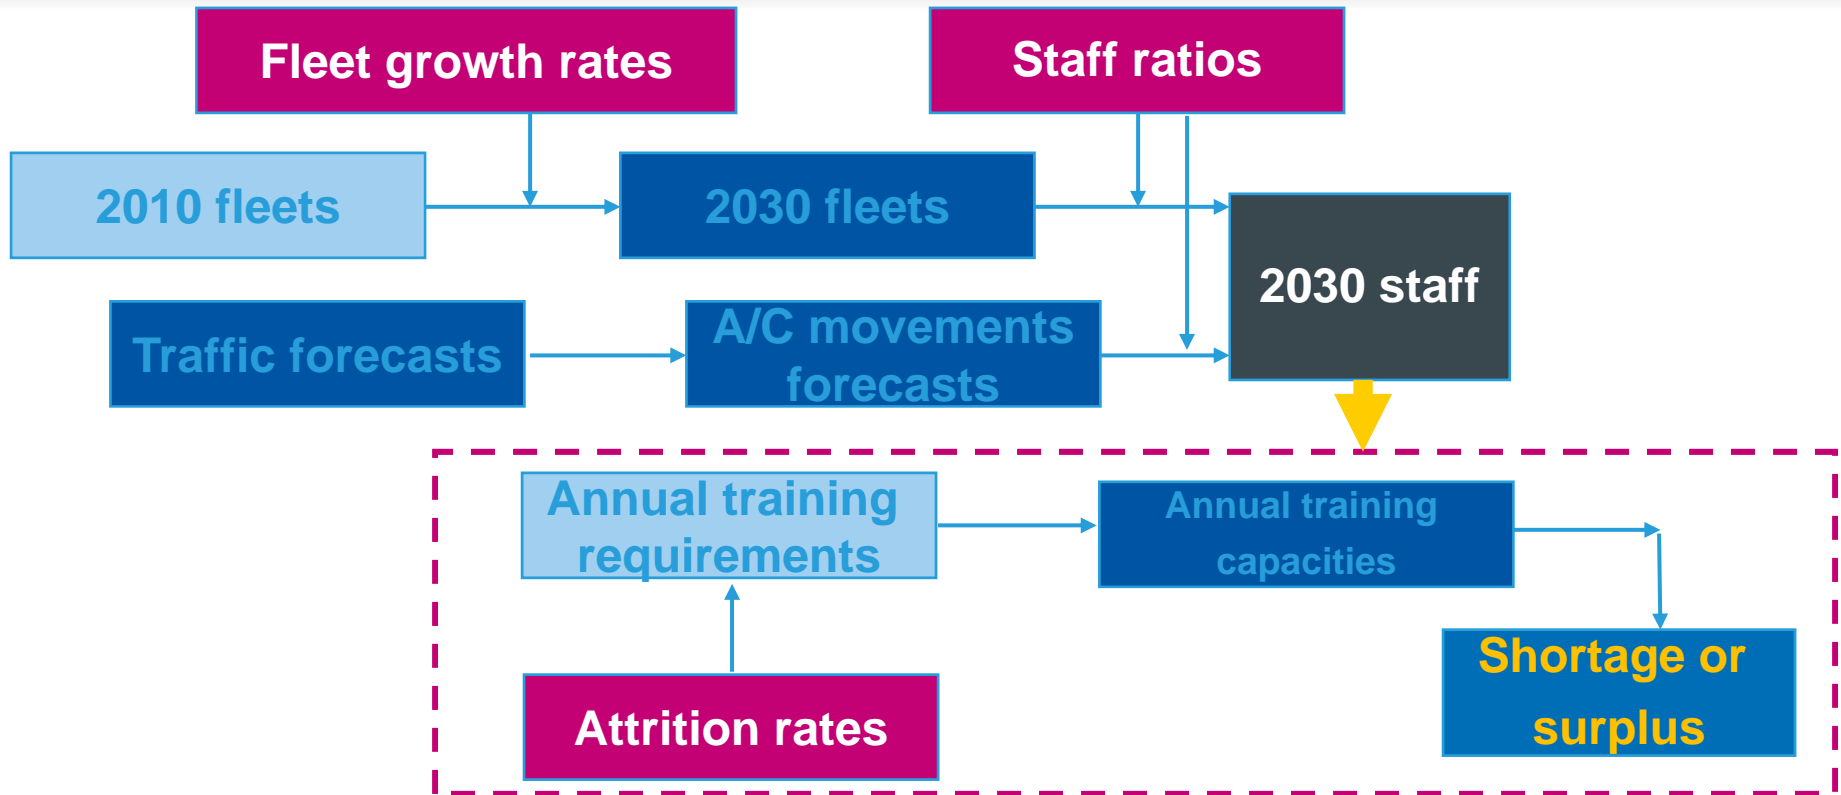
Fleet growth rates

Staff ratios

2010 fleets

2030 fleets

2030 staff

Traffic forecasts

A/C movements forecasts

Annual training requirements

Annual training capacities

Shortage or surplus

Attrition rates